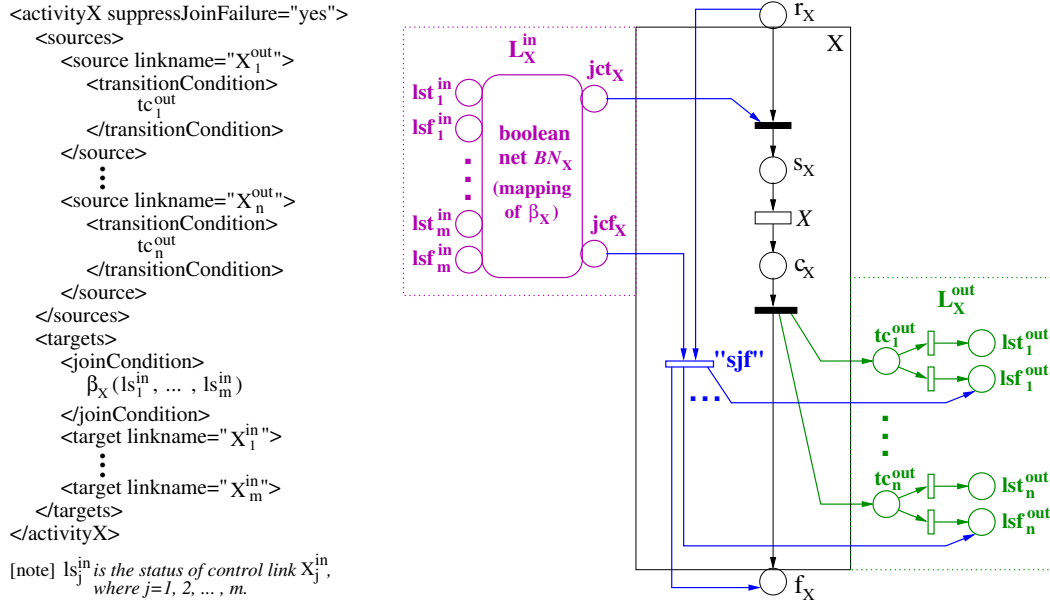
<activityX suppressJoinFailure="yes">
<sources>
<source linkname="$X_1^{out}$">
<transitionCondition>
$tc_1^{out}$
</transitionCondition>
</source>
⋮
<source linkname="$X_n^{out}$">
<transitionCondition>
$tc_n^{out}$
</transitionCondition>
</source>
</sources>
<targets>
<joinCondition>
$\beta_X(ls_1^{in}, \dots, ls_m^{in})$
</joinCondition>
<target linkname="$X_1^{in}$">
⋮
<target linkname="$X_m^{in}$">
</targets>
</activityX>

[note] $ls_j^{in}$ is the status of control link $X_j^{in}$, where j=1, 2, ... , m.

$L_X^{in}$

$lst_1^{in}$
$lsf_1^{in}$
⋮
$lst_m^{in}$
$lsf_m^{in}$

boolean net $BN_X$ (mapping of $\beta_X$)

$jct_X$
$jcf_X$

$r_X$
X
$s_X$
$X$
$c_X$
"sjf"
...
$f_X$

$L_X^{out}$

$tc_1^{out}$
$lst_1^{out}$
$lsf_1^{out}$
⋮
$tc_n^{out}$
$lst_n^{out}$
$lsf_n^{out}$